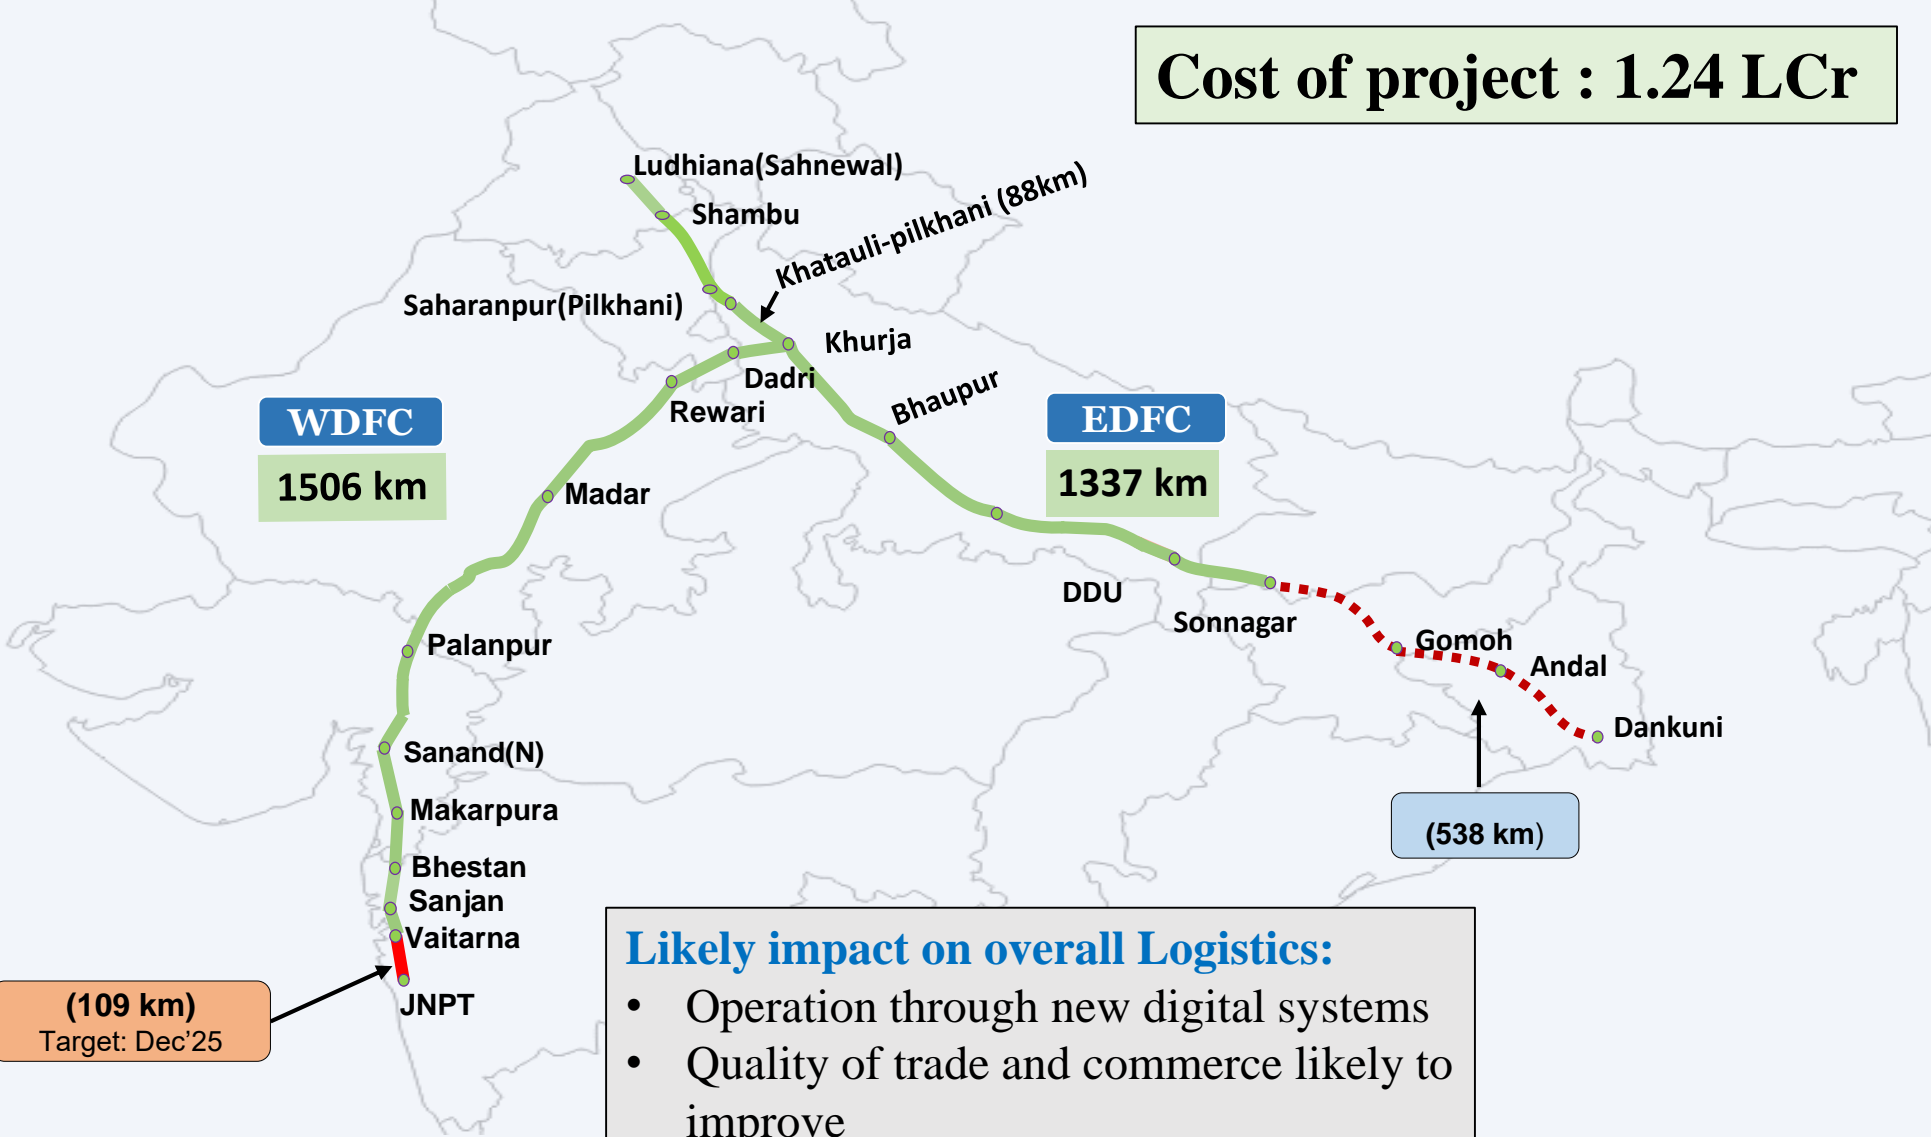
Cost of project : 1.24 LCr

Ludhiana(Sahnewal)

Shambu

Khatauli-pilkhani (88km)

Saharanpur(Pilkhani)

Khurja

Dadri

Rewari

Bhaupur

WDFC

1506 km

EDFC

1337 km

Madar

DDU

Sonnagar

Gomoh

Andal

Dankuni

Palanpur

Sanand(N)

Makarpura

Bhestan

Sanjan

Vaitarna

JNPT

(538 km)

(109 km)
Target: Dec'25

Likely impact on overall Logistics:
• Operation through new digital systems
• Quality of trade and commerce likely to improve